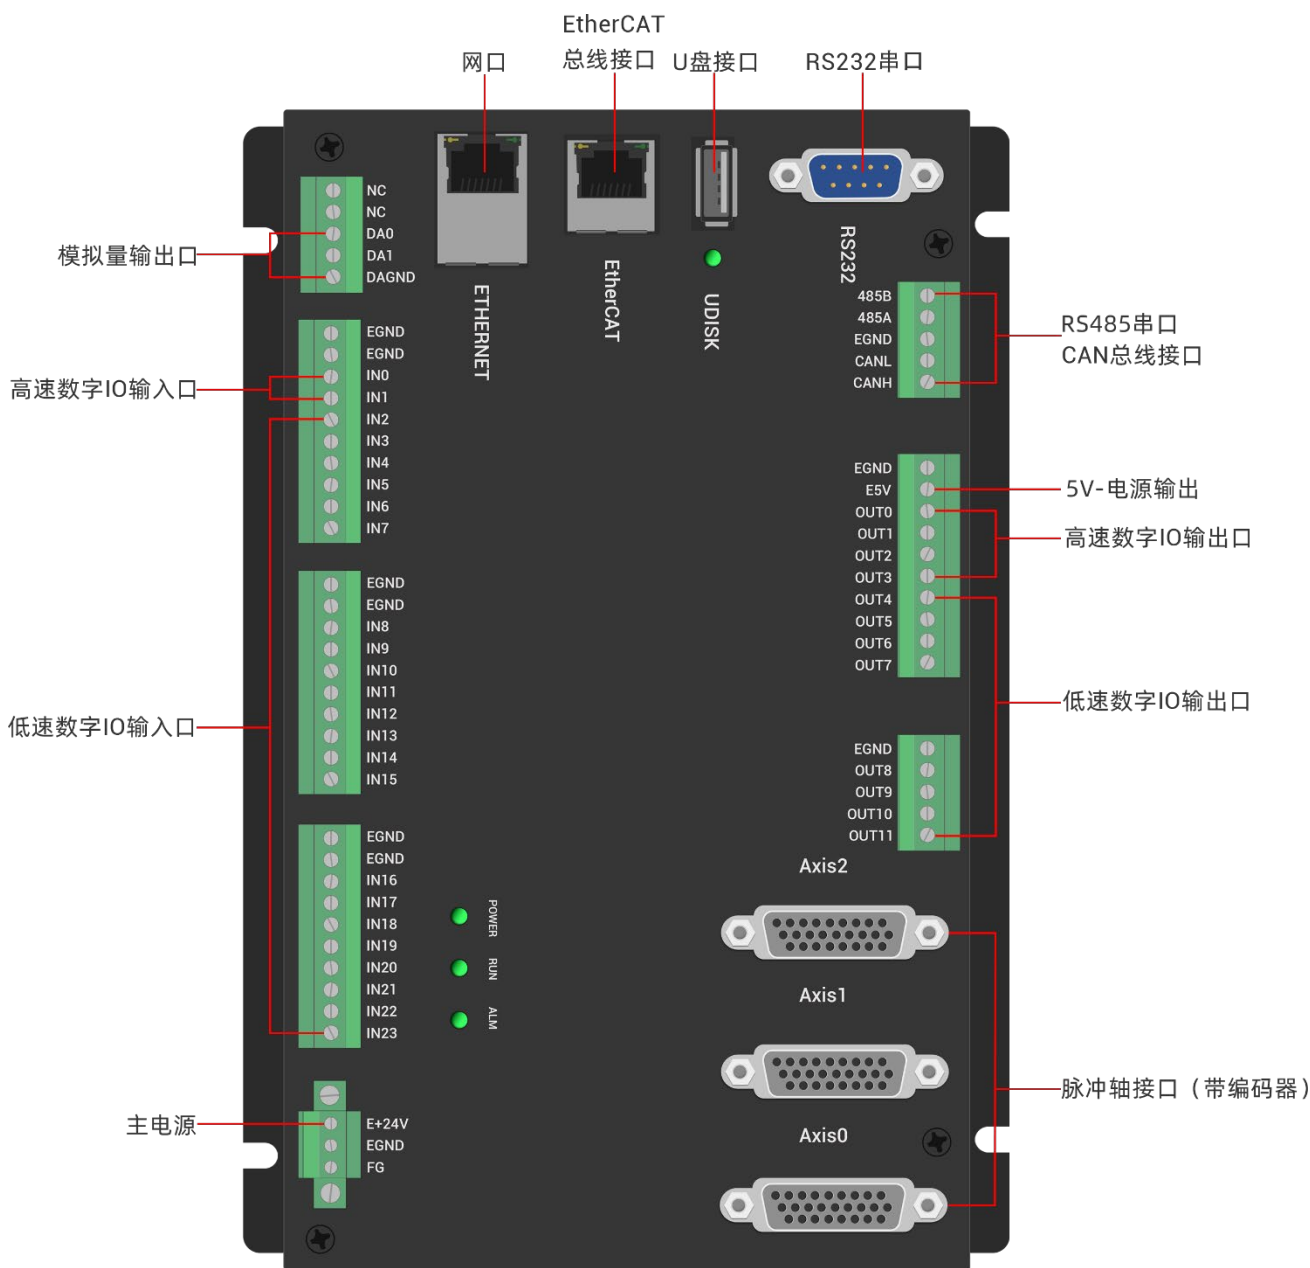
网口

EtherCAT
总线接口

U盘接口

RS232串口

模拟量输出口

NC
NC
DA0
DA1
DAGND

ETHERNET

EtherCAT

UDISK

RS232

485B
485A
EGND
CANL
CANH

RS485串口
CAN总线接口

高速数字IO输入口

EGND
EGND
IN0
IN1
IN2
IN3
IN4
IN5
IN6
IN7

EGND
E5V
OUT0
OUT1
OUT2
OUT3
OUT4
OUT5
OUT6
OUT7

5V-电源输出

高速数字IO输出口

低速数字IO输入口

EGND
EGND
IN8
IN9
IN10
IN11
IN12
IN13
IN14
IN15

低速数字IO输出口

EGND
OUT8
OUT9
OUT10
OUT11

Axis2

EGND
EGND
IN16
IN17
IN18
IN19
IN20
IN21
IN22
IN23

POWER
RUN
ALM

Axis1

脉冲轴接口（带编码器）

主电源

E+24V
EGND
FG

Axis0